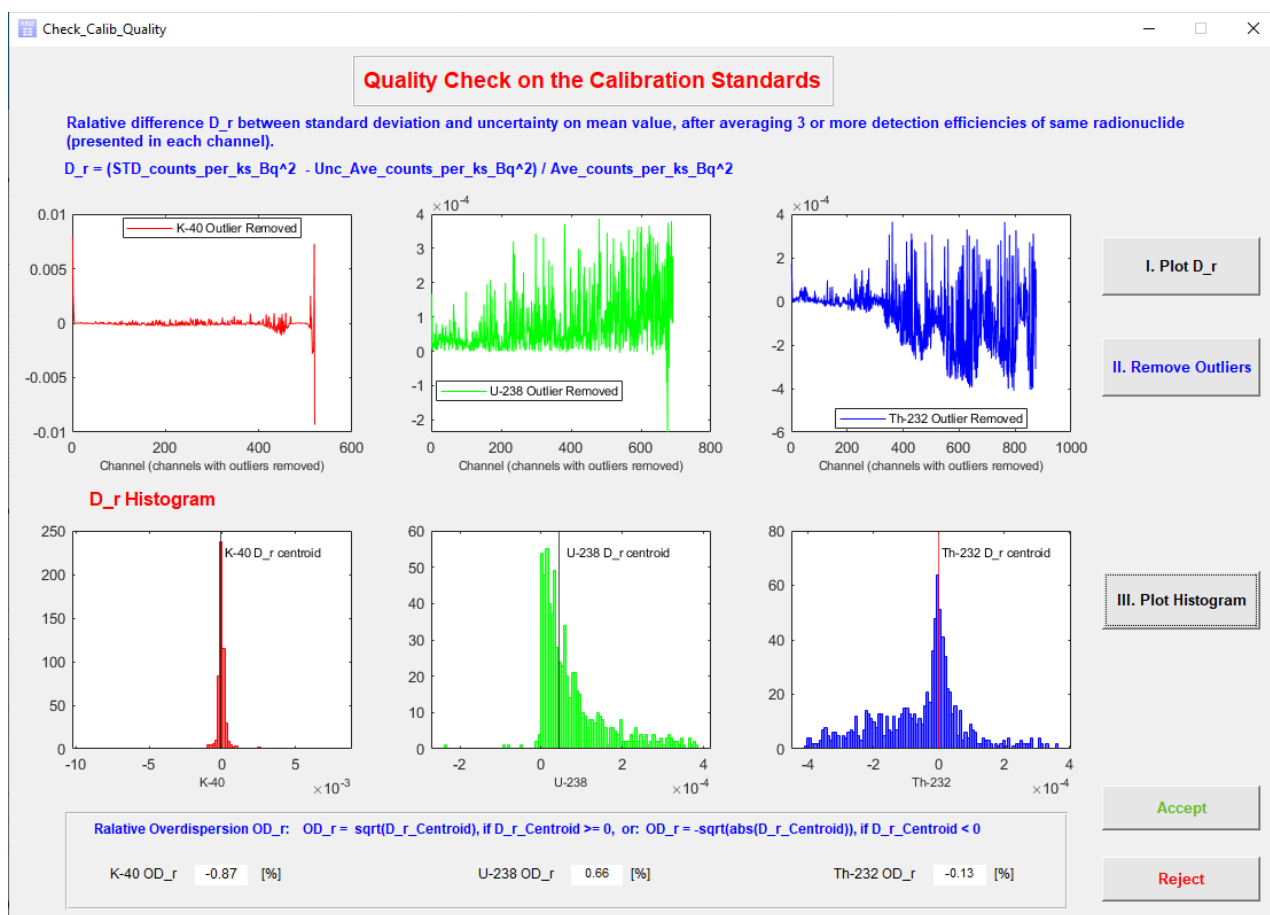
Check_Calib_Quality

Quality Check on the Calibration Standards

Ralative difference D_r between standard deviation and uncertainty on mean value, after averaging 3 or more detection efficiencies of same radionuclide (presented in each channel).

D_r = (STD_counts_per_ks_Bq^2 - Unc_Ave_counts_per_ks_Bq^2) / Ave_counts_per_ks_Bq^2

0.01
0.005
0
-0.005
-0.01
K-40 Outlier Removed
0 200 400 600
Channel (channels with outliers removed)

$\times 10^{-4}$
4
3
2
1
0
-1
-2
U-238 Outlier Removed
0 200 400 600 800
Channel (channels with outliers removed)

$\times 10^{-4}$
2
0
-2
-4
-6
Th-232 Outlier Removed
0 200 400 600 800 1000
Channel (channels with outliers removed)

I. Plot D_r

II. Remove Outliers

D_r Histogram

250
200
150
100
50
0
K-40 D_r centroid
-10 -5 0 5
K-40
$\times 10^{-3}$

60
50
40
30
20
10
0
U-238 D_r centroid
-2 0 2 4
U-238
$\times 10^{-4}$

80
60
40
20
0
Th-232 D_r centroid
-4 -2 0 2 4
Th-232
$\times 10^{-4}$

III. Plot Histogram

Accept

Ralative Overdispersion OD_r: OD_r = sqrt(D_r_Centroid), if D_r_Centroid >= 0, or: OD_r = -sqrt(abs(D_r_Centroid)), if D_r_Centroid < 0

K-40 OD_r -0.87 [%]
U-238 OD_r 0.66 [%]
Th-232 OD_r -0.13 [%]

Reject